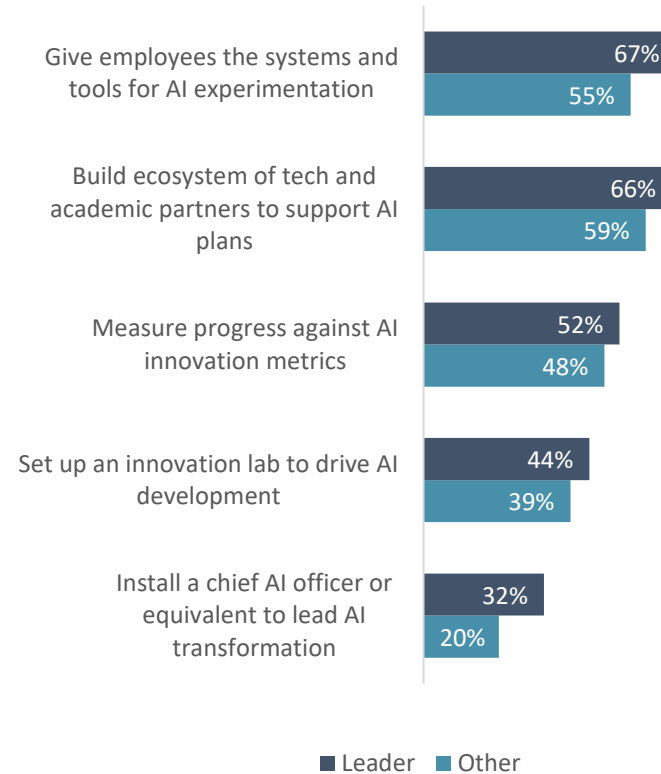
Give employees the systems and tools for AI experimentation
67%
55%

Build ecosystem of tech and academic partners to support AI plans
66%
59%

Measure progress against AI innovation metrics
52%
48%

Set up an innovation lab to drive AI development
44%
39%

Install a chief AI officer or equivalent to lead AI transformation
32%
20%

Leader Other